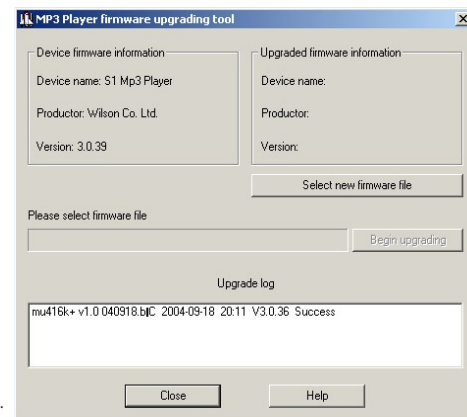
MP3 Player firmware upgrading tool

Device firmware information

Device name: S1 Mp3 Player

Productor: Wilson Co. Ltd.

Version: 3.0.39

Upgraded firmware information

Device name:

Productor:

Version:

Select new firmware file

Please select firmware file

Begin upgrading

Upgrade log

mu416k+ v1.0 040918.bIC 2004-09-18 20:11 V3.0.36 Success

Close

Help